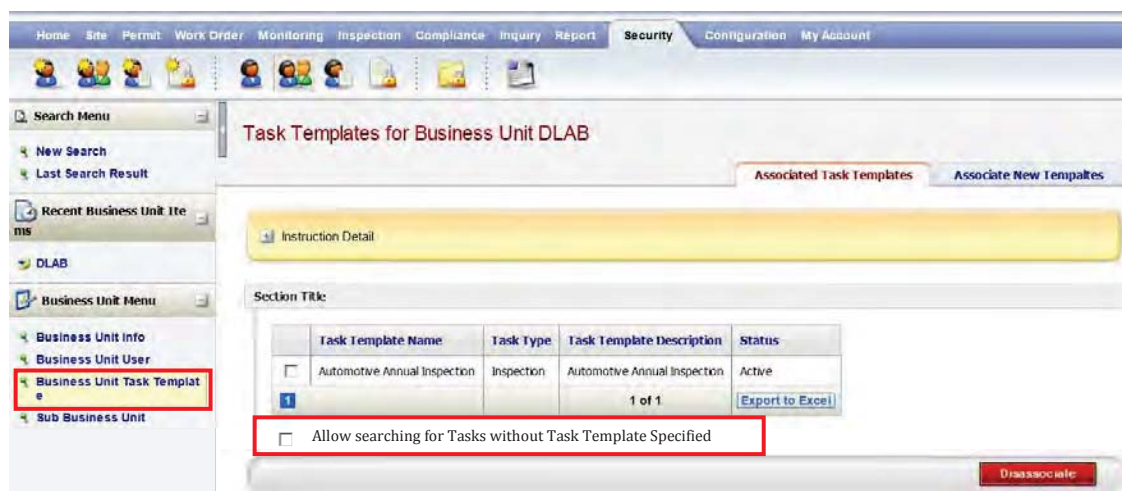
Home Site Permit Work Order Monitoring Inspection Compliance Inquiry Report Security Configuration My Account

Search Menu

New Search

Last Search Result

Recent Business Unit Items

DLAB

Business Unit Menu

Business Unit Info

Business Unit User

Business Unit Task Template

Sub Business Unit

Task Templates for Business Unit DLAB

Associated Task Templates

Associate New Tempaltes

Instruction Detail

Section Title

| | Task Template Name | Task Type | Task Template Description | Status |
|---|---|---|---|---|
| ☐ | Automotive Annual Inspection | Inspection | Automotive Annual Inspection | Active |
| 1 | | | 1 of 1 | Export to Excel |

☐ Allow searching for Tasks without Task Template Specified

Disassociate